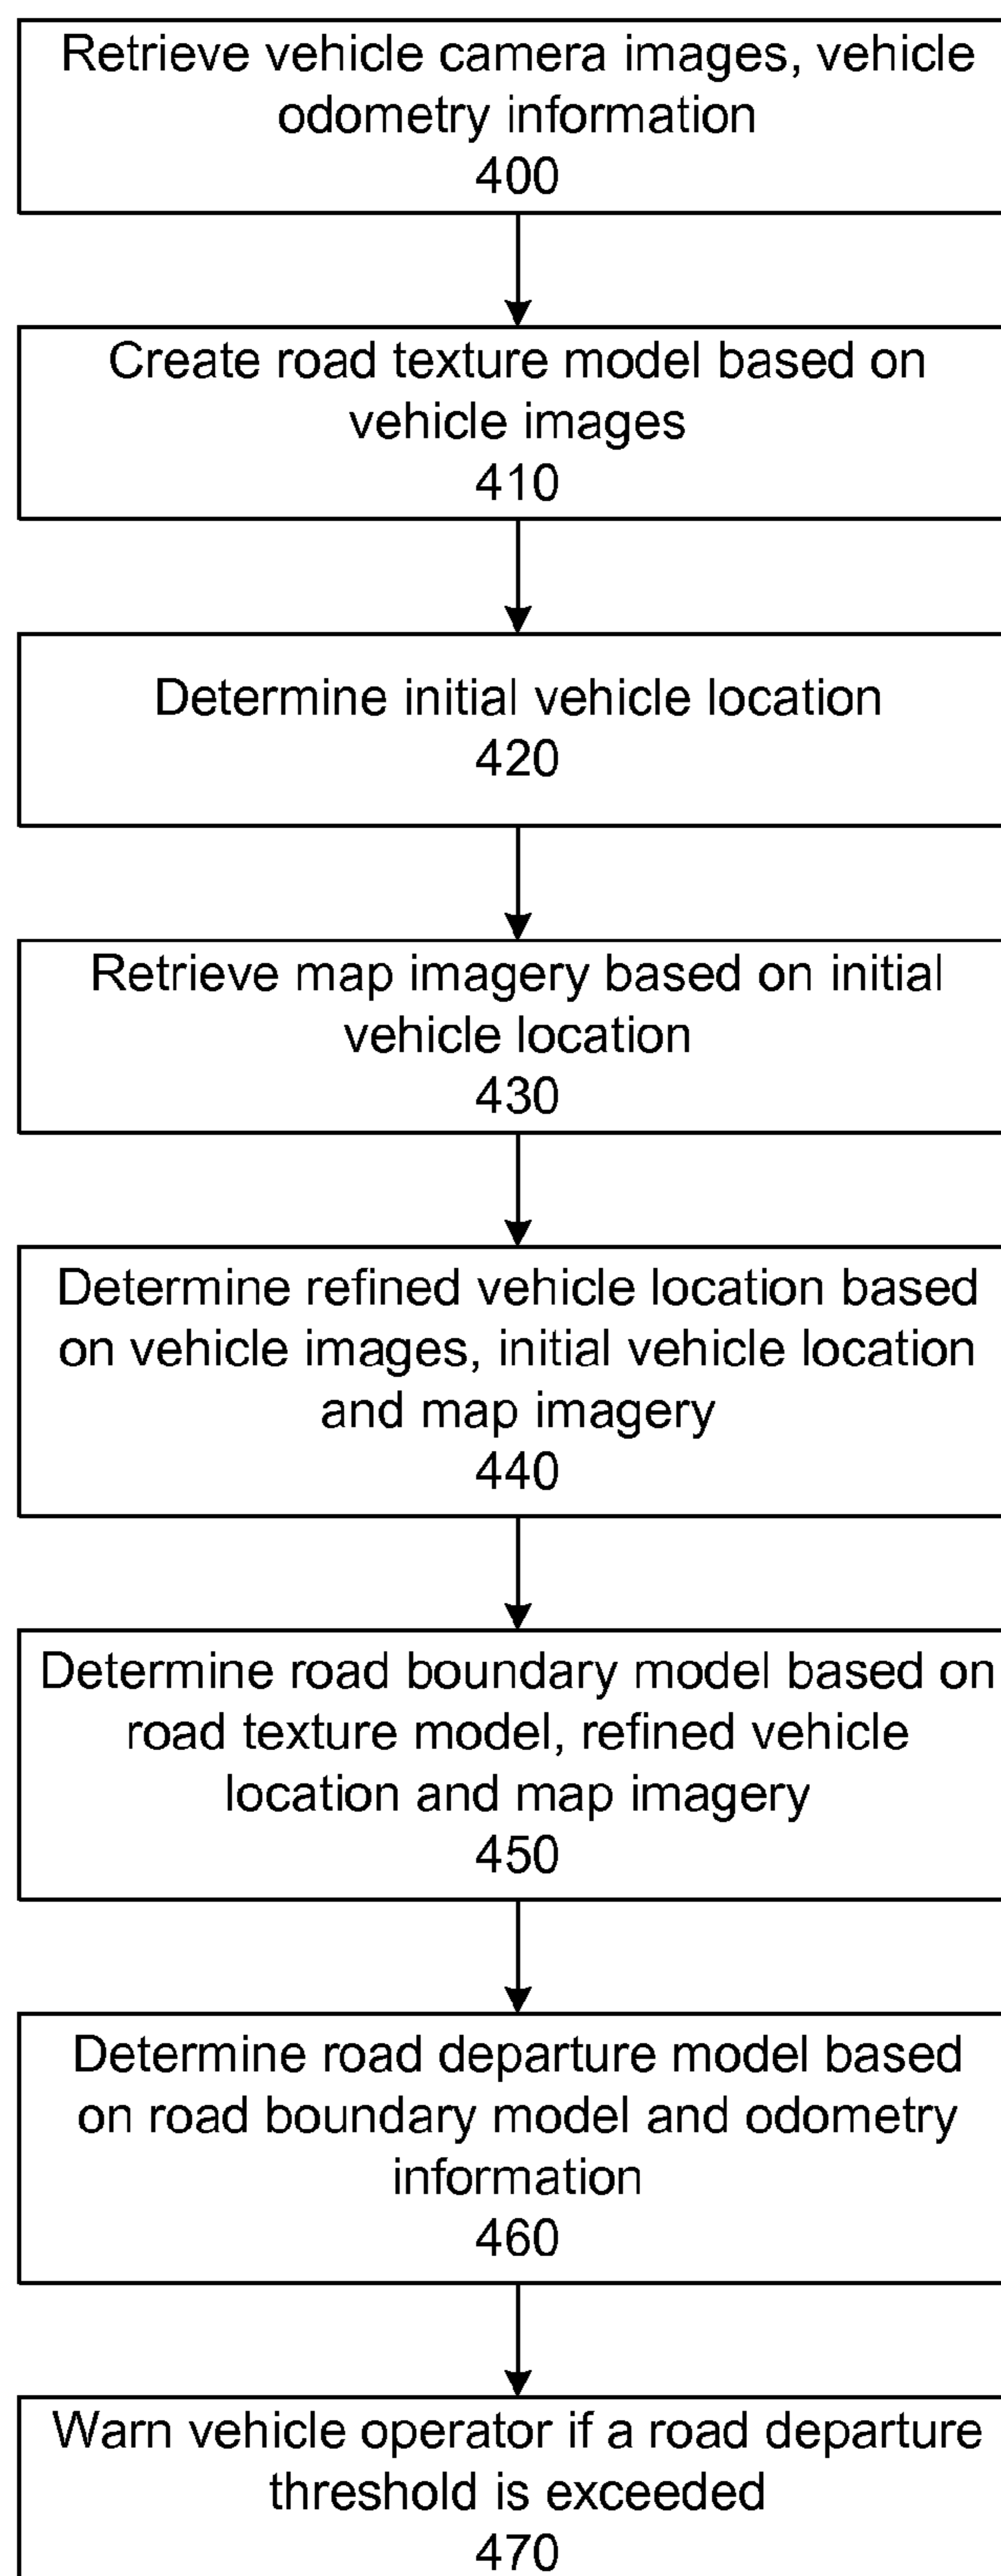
Retrieve vehicle camera images, vehicle odometry information
400

Create road texture model based on vehicle images
410

Determine initial vehicle location
420

Retrieve map imagery based on initial vehicle location
430

Determine refined vehicle location based on vehicle images, initial vehicle location and map imagery
440

Determine road boundary model based on road texture model, refined vehicle location and map imagery
450

Determine road departure model based on road boundary model and odometry information
460

Warn vehicle operator if a road departure threshold is exceeded
470